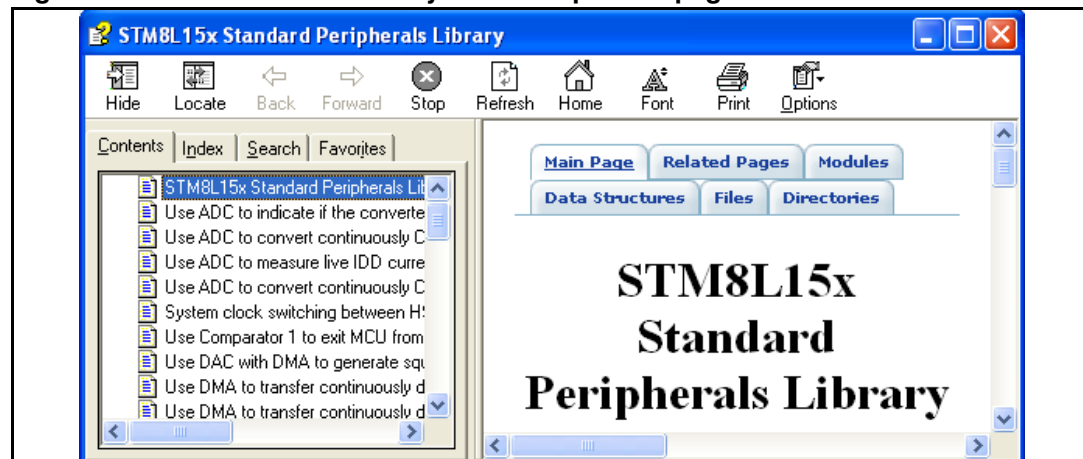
STM8L15x Standard Peripherals Library

Hide Locate Back Forward Stop Refresh Home Font Print Options

Contents Index Search Favorites

STM8L15x Standard Peripherals Lib
Use ADC to indicate if the converte
Use ADC to convert continuously C
Use ADC to measure live IDD curre
Use ADC to convert continuously C
System clock switching between HS
Use Comparator 1 to exit MCU from
Use DAC with DMA to generate squ
Use DMA to transfer continuously d
Use DMA to transfer continuously d

Main Page Related Pages Modules
Data Structures Files Directories

STM8L15x Standard Peripherals Library